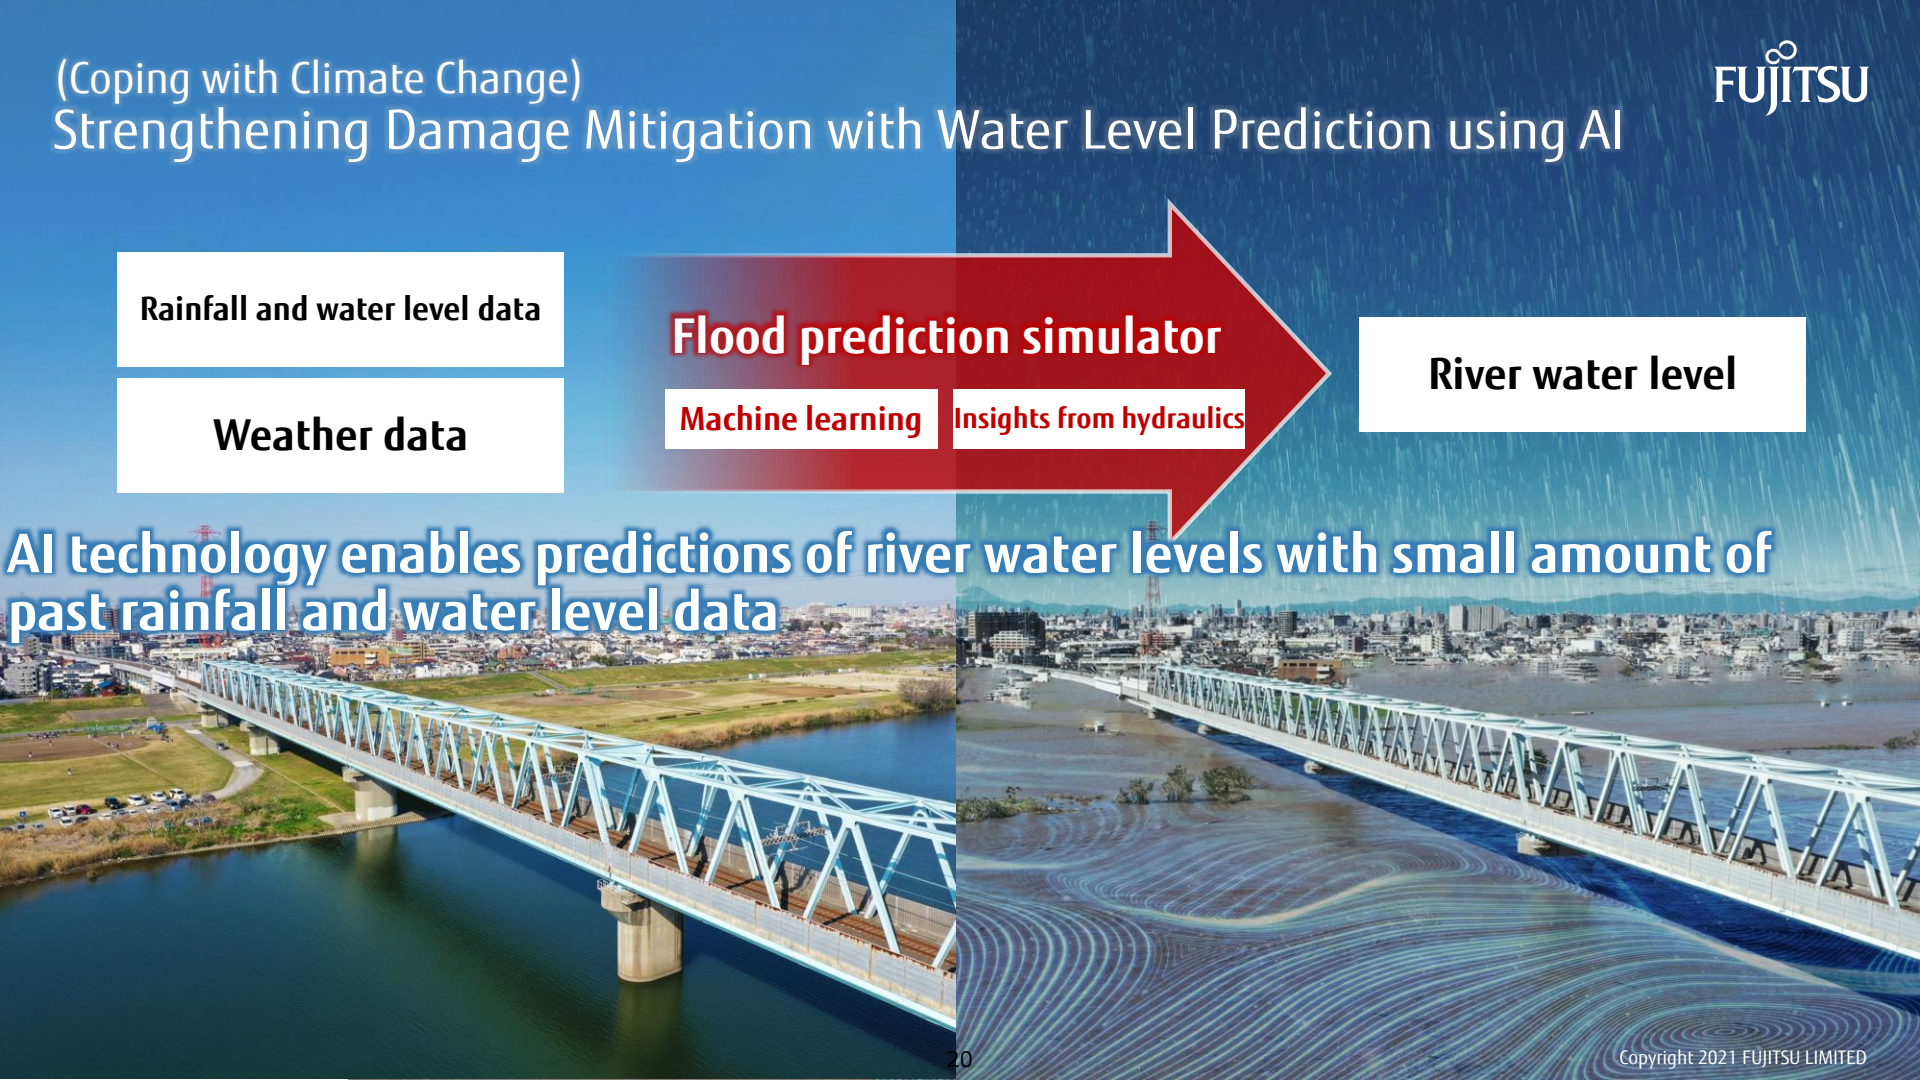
(Coping with Climate Change)
Strengthening Damage Mitigation with Water Level Prediction using AI

FUJITSU

Rainfall and water level data

Weather data

Flood prediction simulator

Machine learning

Insights from hydraulics

River water level

AI technology enables predictions of river water levels with small amount of past rainfall and water level data

20

Copyright 2021 FUJITSU LIMITED